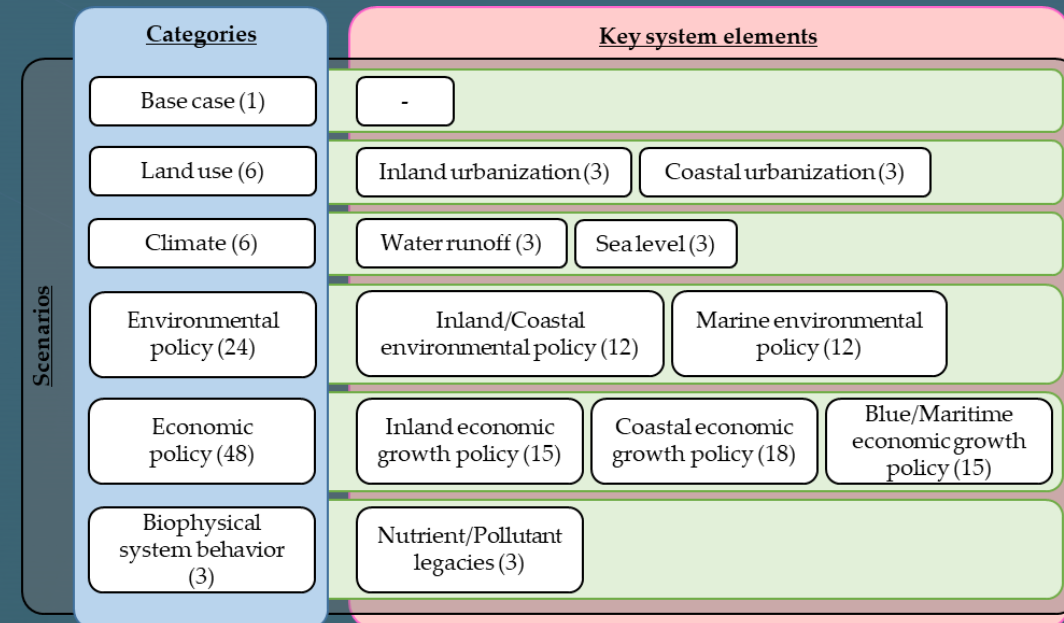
Categories

Key system elements

Scenarios

Base case (1)

-

Land use (6)

Inland urbanization (3)

Coastal urbanization (3)

Climate (6)

Water runoff (3)

Sea level (3)

Environmental policy (24)

Inland/Coastal environmental policy (12)

Marine environmental policy (12)

Economic policy (48)

Inland economic growth policy (15)

Coastal economic growth policy (18)

Blue/Maritime economic growth policy (15)

Biophysical system behavior (3)

Nutrient/Pollutant legacies (3)